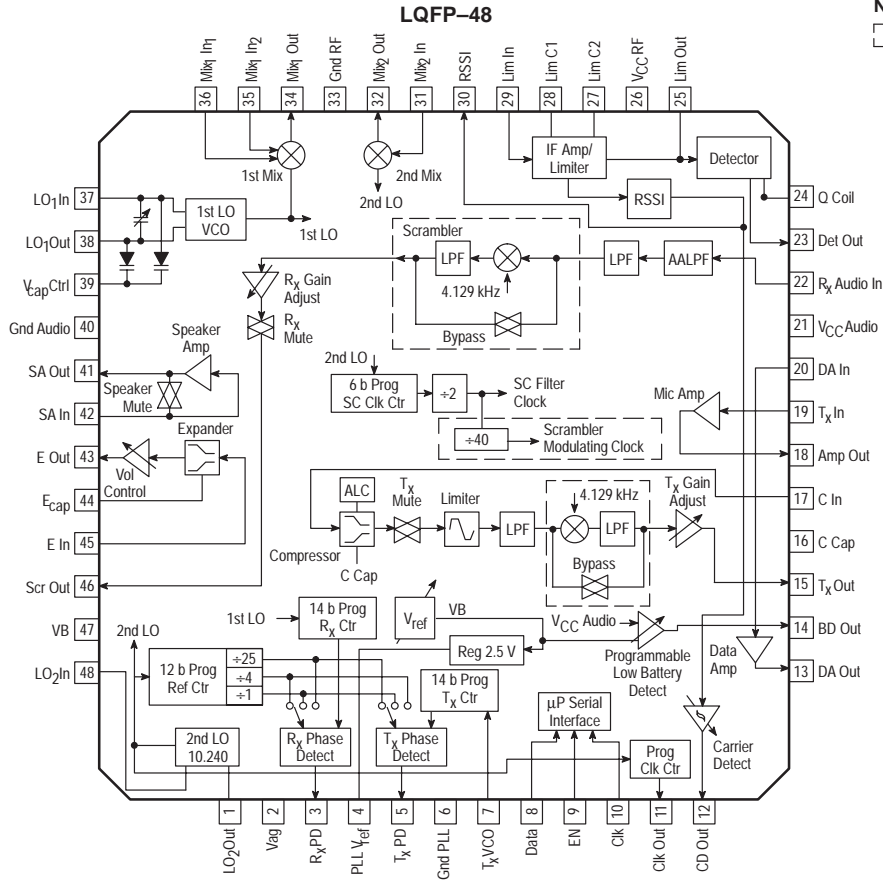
LQFP–48

N

Mix$_1$ In$_1$ 36
Mix$_1$ In$_2$ 35
Mix$_1$ Out 34
Gnd RF 33
Mix$_2$ Out 32
Mix$_2$ In 31
RSSI 30
Lim In 29
Lim C1 28
Lim C2 27
V$_{CC}$RF 26
Lim Out 25

1st Mix
2nd Mix
2nd LO
IF Amp/ Limiter
Detector
RSSI
24 Q Coil
23 Det Out
22 R$_X$ Audio In
21 V$_{CC}$Audio
20 DA In
19 T$_X$ In
18 Amp Out
17 C In
16 C Cap
15 T$_X$ Out
14 BD Out
13 DA Out

LO$_1$In 37
LO$_1$Out 38
V$_{cap}$Ctrl 39
Gnd Audio 40
SA Out 41
SA In 42
E Out 43
E$_{cap}$ 44
E In 45
Scr Out 46
VB 47
LO$_2$In 48

1st LO VCO
1st LO
Scrambler
LPF
4.129 kHz
Bypass
LPF
AALPF
R$_X$ Gain Adjust
R$_X$ Mute
Speaker Amp
Speaker Mute
Expander
Vol Control
2nd LO
6 b Prog SC Clk Ctr
÷2
SC Filter Clock
÷40
Scrambler Modulating Clock
Mic Amp
ALC
T$_X$ Mute
Limiter
LPF
4.129 kHz
LPF
T$_X$ Gain Adjust
Bypass
Compressor
C Cap
1st LO
14 b Prog R$_X$ Ctr
V$_{ref}$
VB
V$_{CC}$ Audio
Reg 2.5 V
Programmable Low Battery Detect
Data Amp
2nd LO
12 b Prog Ref Ctr
÷25
÷4
÷1
14 b Prog T$_X$ Ctr
µP Serial Interface
2nd LO 10.240
R$_X$ Phase Detect
T$_X$ Phase Detect
Prog Clk Ctr
Carrier Detect

1 LO$_2$Out
2 Vag
3 R$_X$PD
4 PLL V$_{ref}$
5 T$_X$ PD
6 Gnd PLL
7 T$_X$VCO
8 Data
9 EN
10 Clk
11 Clk Out
12 CD Out